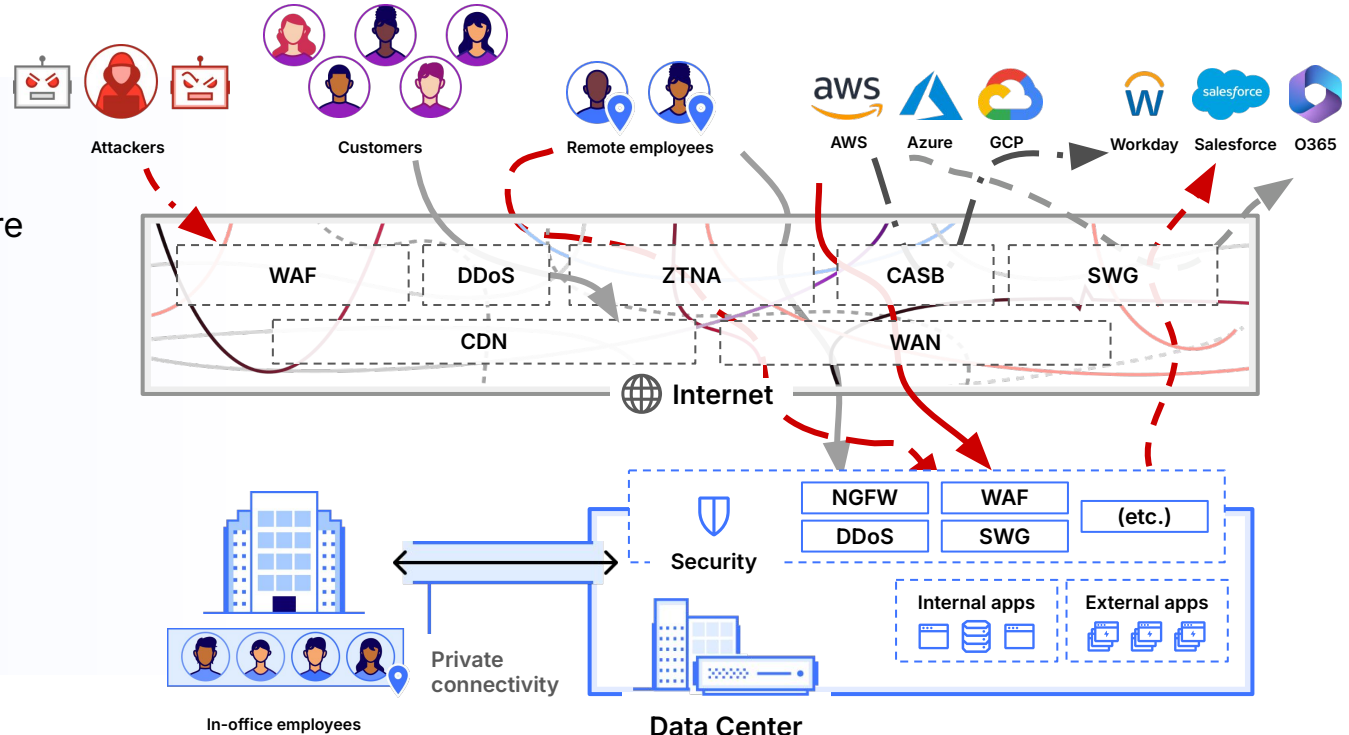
re

Attackers

Customers

Remote employees

aws

AWS

Azure

GCP

Workday

salesforce

Salesforce

O365

WAF

DDoS

ZTNA

CASB

SWG

CDN

WAN

Internet

NGFW

WAF

DDoS

SWG

(etc.)

Security

Internal apps

External apps

Private connectivity

In-office employees

Data Center